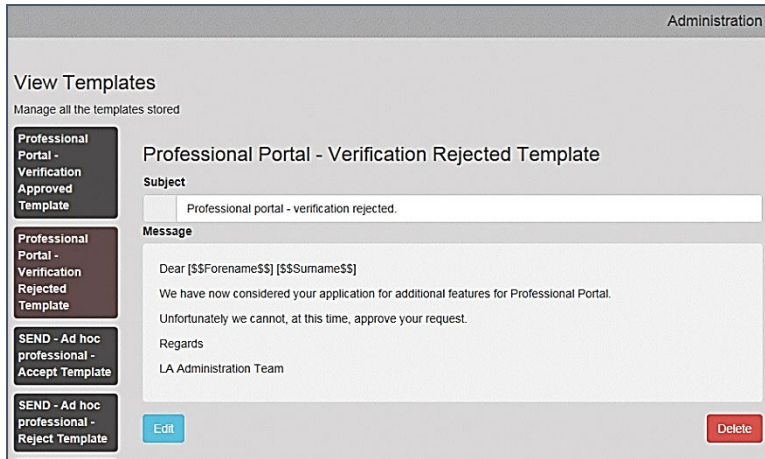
Administration

View Templates

Manage all the templates stored

Professional Portal - Verification Approved Template

Professional Portal - Verification Rejected Template

SEND - Ad hoc professional - Accept Template

SEND - Ad hoc professional - Reject Template

Professional Portal - Verification Rejected Template

Subject

Professional portal - verification rejected.

Message

Dear [$$Forename$$] [$$Surname$$]

We have now considered your application for additional features for Professional Portal.

Unfortunately we cannot, at this time, approve your request.

Regards

LA Administration Team

Edit

Delete